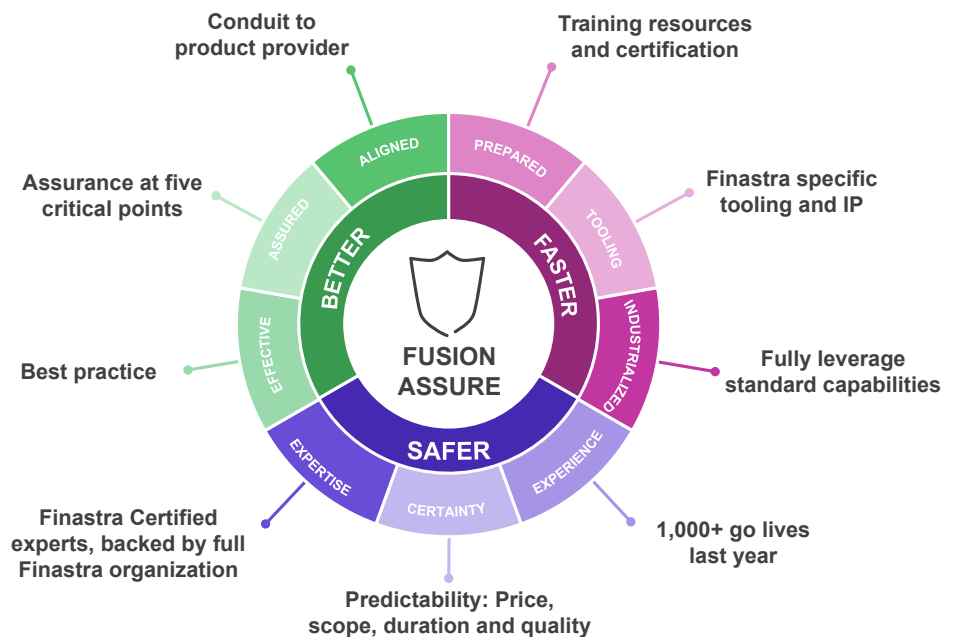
Conduit to product provider

Training resources and certification

Assurance at five critical points

Finastra specific tooling and IP

Best practice

Fully leverage standard capabilities

Finastra Certified experts, backed by full Finastra organization

1,000+ go lives last year

Predictability: Price, scope, duration and quality

ALIGNED

PREPARED

ASSURED

TOOLING

EFFECTIVE

INDUSTRIALIZED

EXPERTISE

CERTAINTY

EXPERIENCE

BETTER

FASTER

SAFER

FUSION ASSURE